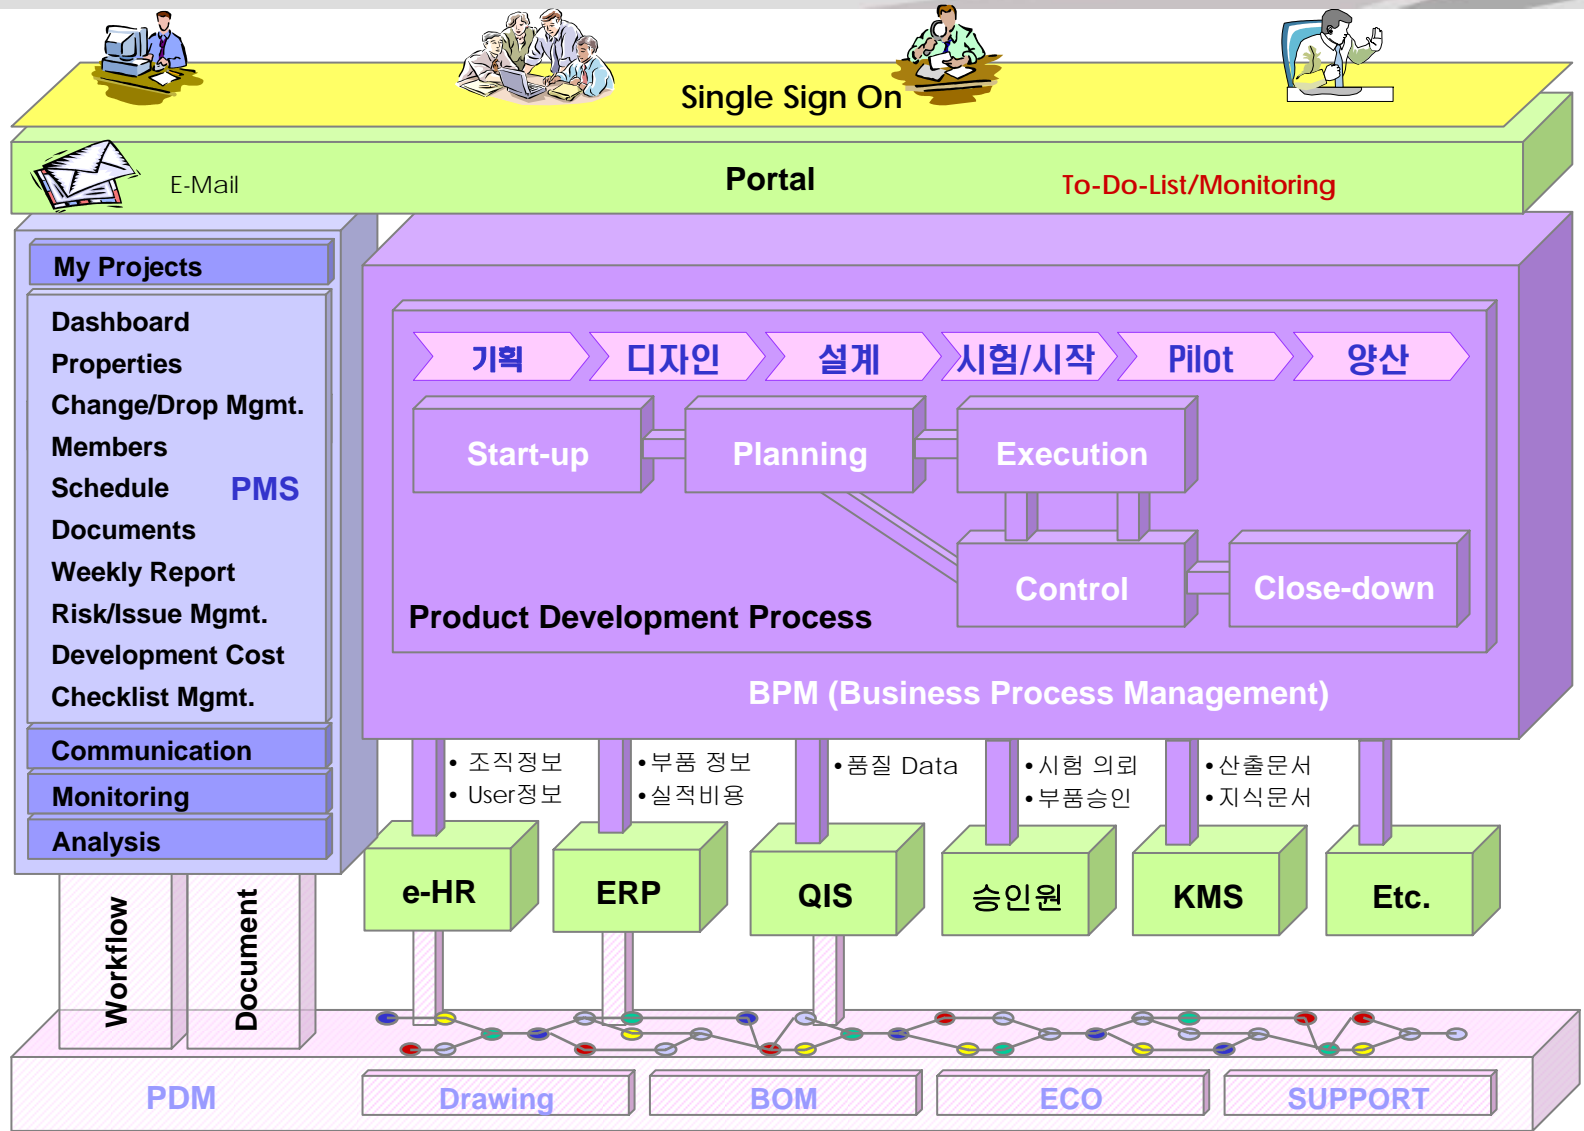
Single Sign On

E-Mail

Portal

To-Do-List/Monitoring

My Projects

Dashboard
Properties
Change/Drop Mgmt.
Members
Schedule
PMS
Documents
Weekly Report
Risk/Issue Mgmt.
Development Cost
Checklist Mgmt.

Communication
Monitoring
Analysis

기획
디자인
설계
시험/시작
Pilot
양산

Start-up
Planning
Execution
Control
Close-down

Product Development Process

BPM (Business Process Management)

• 조직정보
• User정보
•부품 정보
•실적비용
•품질 Data
•시험 의뢰
•부품승인
•산출문서
•지식문서

e-HR
ERP
QIS
승인원
KMS
Etc.

Workflow
Document

PDM
Drawing
BOM
ECO
SUPPORT